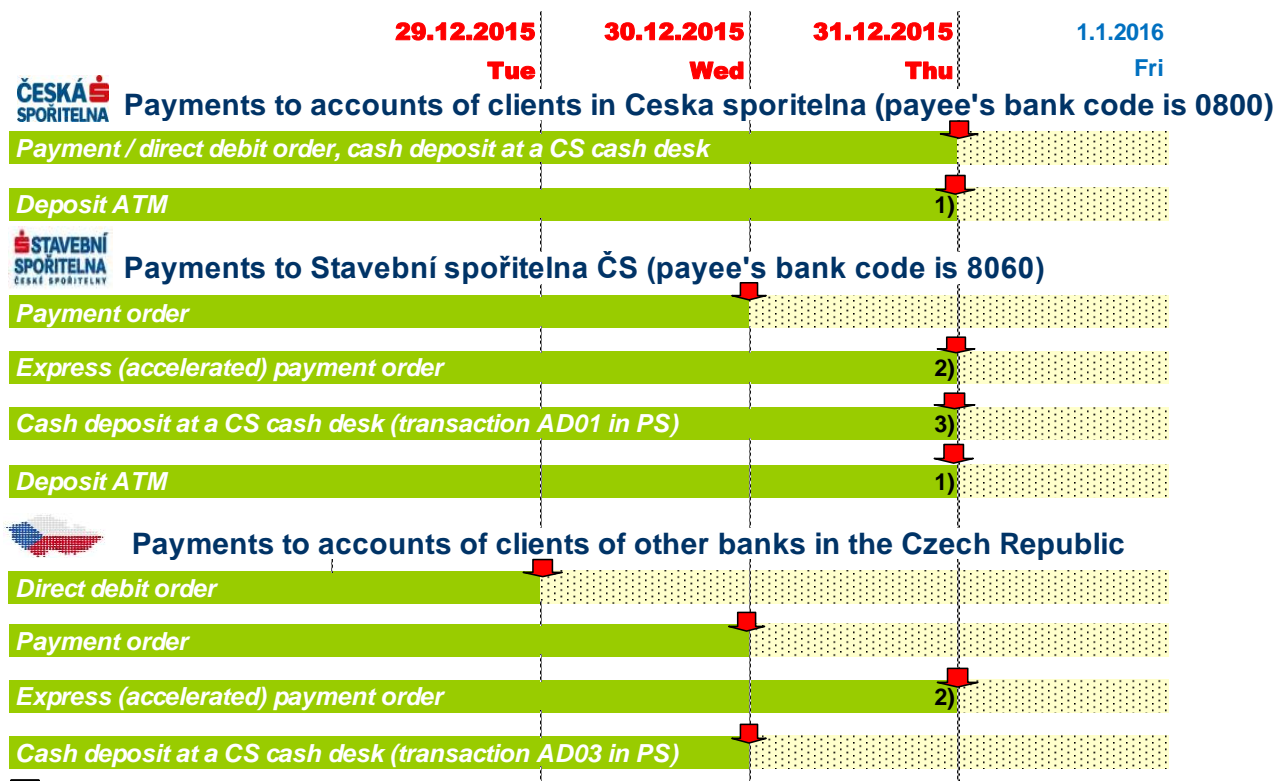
29.12.2015 Tue
30.12.2015 Wed
31.12.2015 Thu
1.1.2016 Fri

ČESKÁ SPOŘITELNA

Payments to accounts of clients in Ceska sporitelna (payee's bank code is 0800)

Payment / direct debit order, cash deposit at a CS cash desk

Deposit ATM 1)

STAVEBNÍ SPOŘITELNA ČESKÉ SPOŘITELNY

Payments to Stavební spořitelna ČS (payee's bank code is 8060)

Payment order

Express (accelerated) payment order 2)

Cash deposit at a CS cash desk (transaction AD01 in PS) 3)

Deposit ATM 1)

Payments to accounts of clients of other banks in the Czech Republic

Direct debit order

Payment order

Express (accelerated) payment order 2)

Cash deposit at a CS cash desk (transaction AD03 in PS)